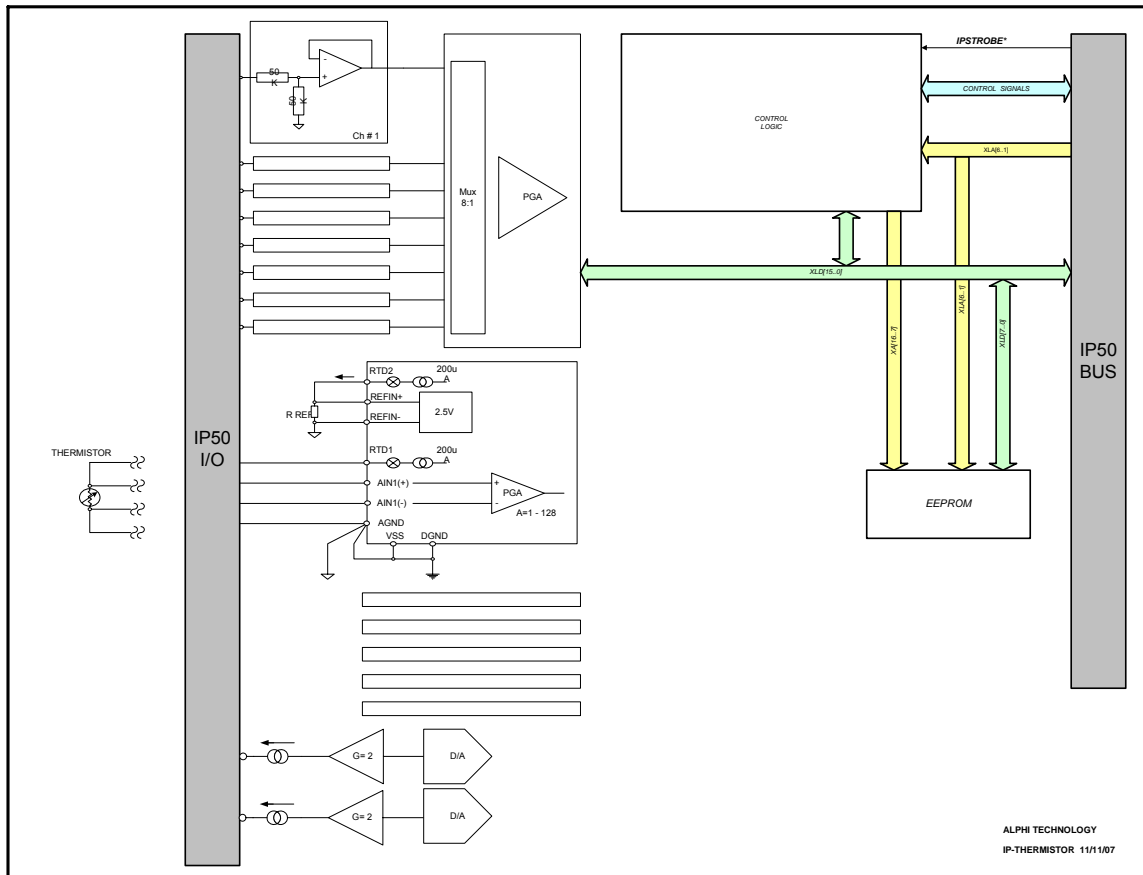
50 K
50 K
-
+
Ch # 1
Mux 8:1
PGA
IPSTROBE*
CONTROL LOGIC
CONTROL SIGNALS
XLA[6..1]
XLD[15..0]
XA[16..7]
XLA[6..1]
XLD[7..0]
IP50 BUS
RTD2
200u A
REFIN+
REFIN-
2.5V
R REF
IP50 I/O
THERMISTOR
RTD1
200u A
AIN1(+)
AIN1(-)
+
-
PGA
A=1 - 128
AGND
VSS
DGND
EEPROM
G= 2
D/A
G= 2
D/A
ALPHI TECHNOLOGY
IP-THERMISTOR 11/11/07